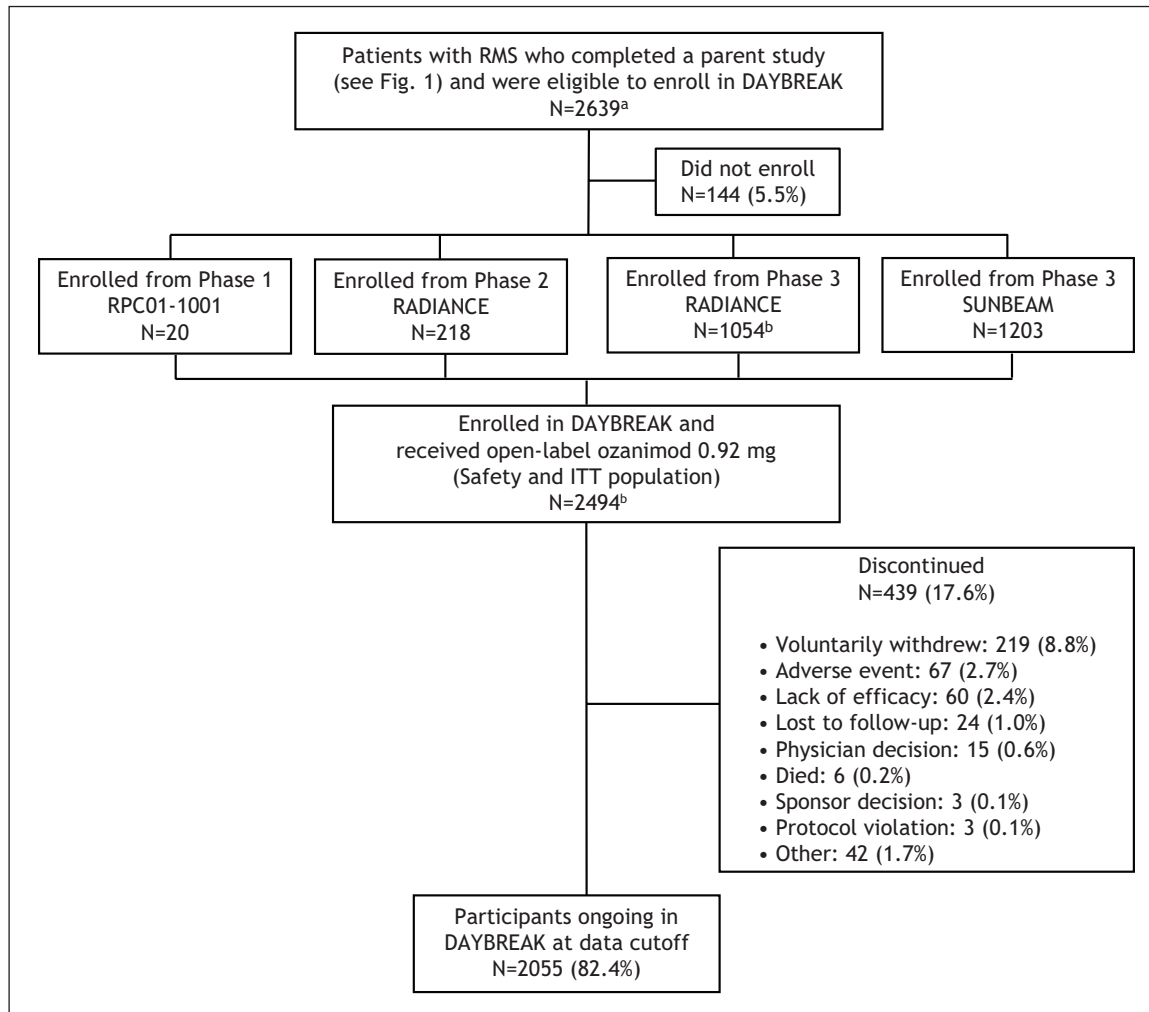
Patients with RMS who completed a parent study (see Fig. 1) and were eligible to enroll in DAYBREAK
N=2639$^{a}$

Did not enroll
N=144 (5.5%)

Enrolled from Phase 1
RPC01-1001
N=20

Enrolled from Phase 2
RADIANCE
N=218

Enrolled from Phase 3
RADIANCE
N=1054$^{b}$

Enrolled from Phase 3
SUNBEAM
N=1203

Enrolled in DAYBREAK and received open-label ozanimod 0.92 mg
(Safety and ITT population)
N=2494$^{b}$

Discontinued
N=439 (17.6%)

• Voluntarily withdrew: 219 (8.8%)
• Adverse event: 67 (2.7%)
• Lack of efficacy: 60 (2.4%)
• Lost to follow-up: 24 (1.0%)
• Physician decision: 15 (0.6%)
• Died: 6 (0.2%)
• Sponsor decision: 3 (0.1%)
• Protocol violation: 3 (0.1%)
• Other: 42 (1.7%)

Participants ongoing in DAYBREAK at data cutoff
N=2055 (82.4%)